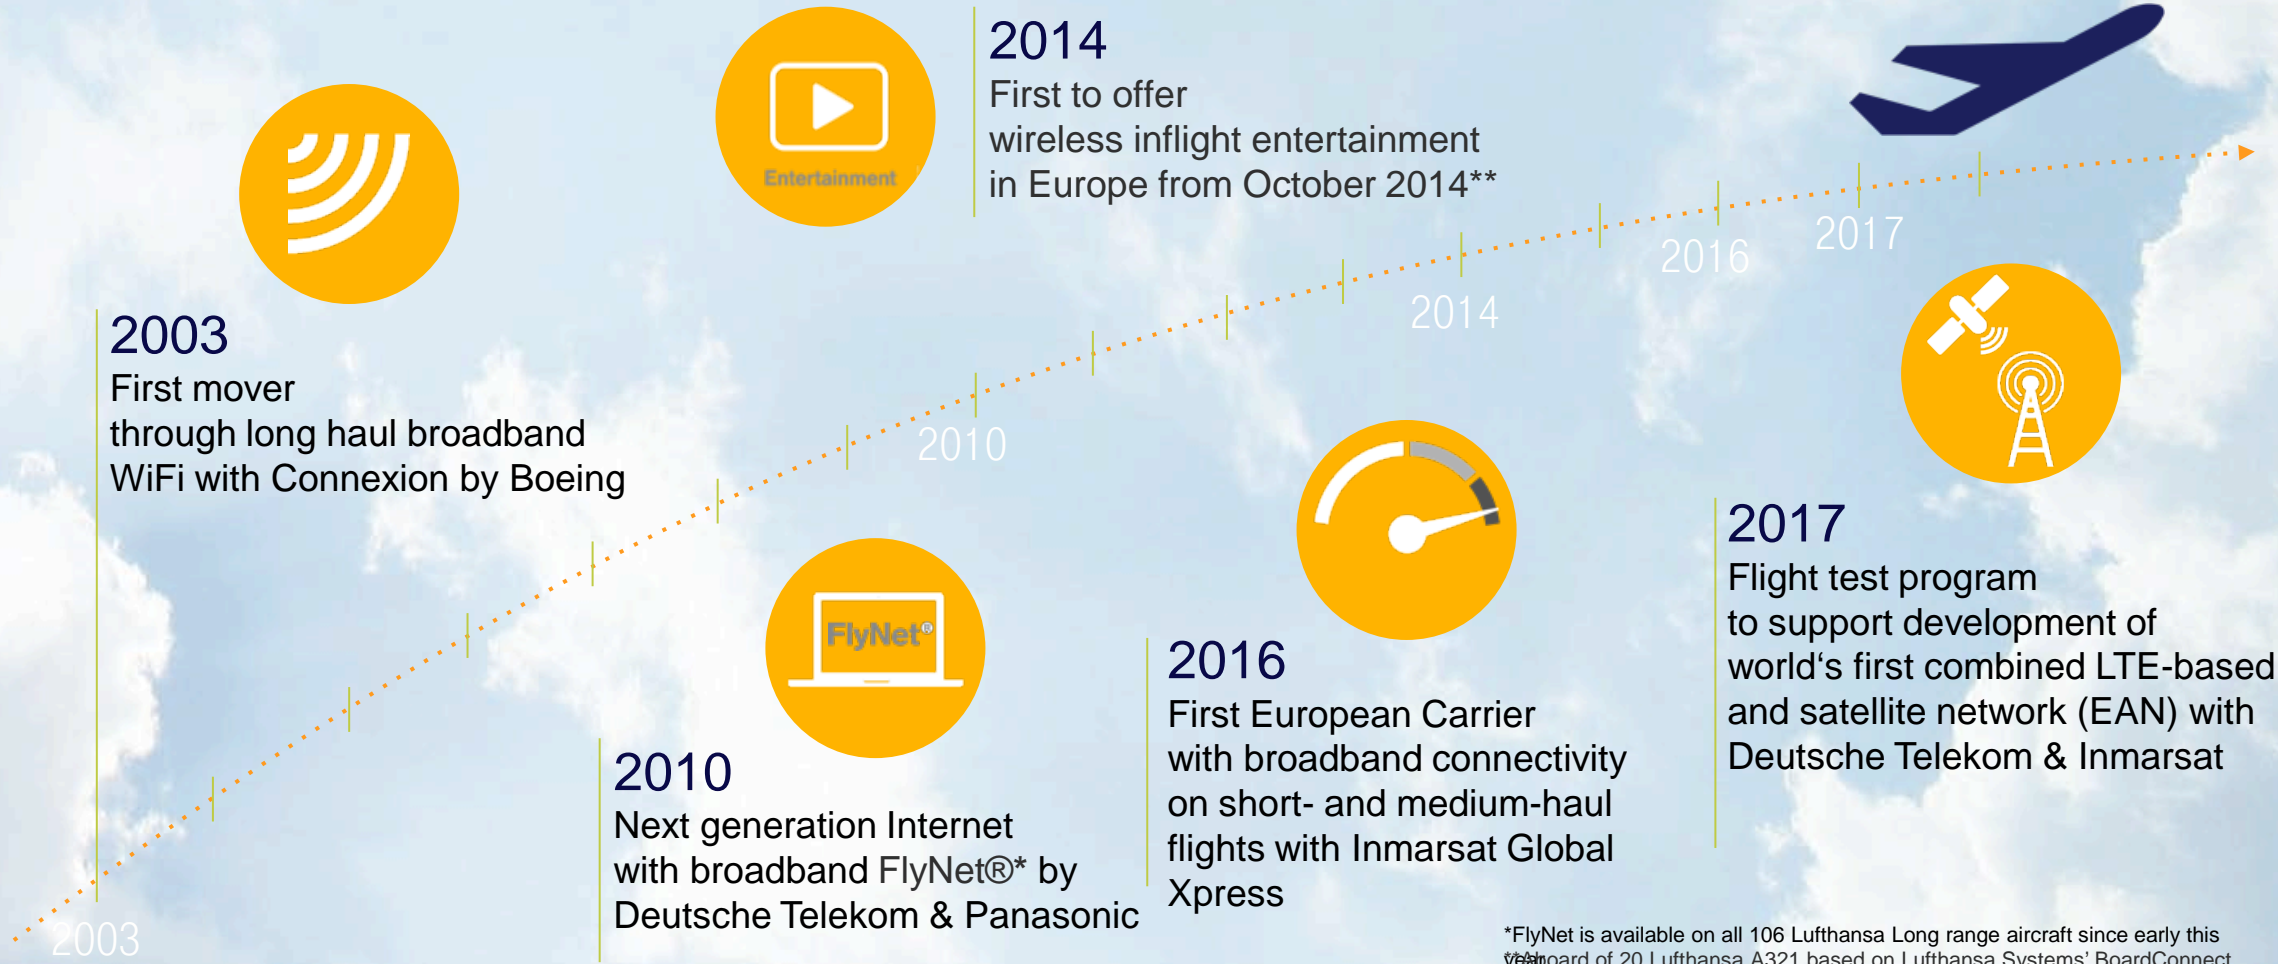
Entertainment

2014
First to offer
wireless inflight entertainment
in Europe from October 2014**

2003
First mover
through long haul broadband
WiFi with Connexion by Boeing

2017

2016

2014

2010

FlyNet®

2010
Next generation Internet
with broadband FlyNet®* by
Deutsche Telekom & Panasonic

2016
First European Carrier
with broadband connectivity
on short- and medium-haul
flights with Inmarsat Global
Xpress

2017
Flight test program
to support development of
world's first combined LTE-based
and satellite network (EAN) with
Deutsche Telekom & Inmarsat

2003

*FlyNet is available on all 106 Lufthansa Long range aircraft since early this year
**Onboard of 20 Lufthansa A321 based on Lufthansa Systems' BoardConnect